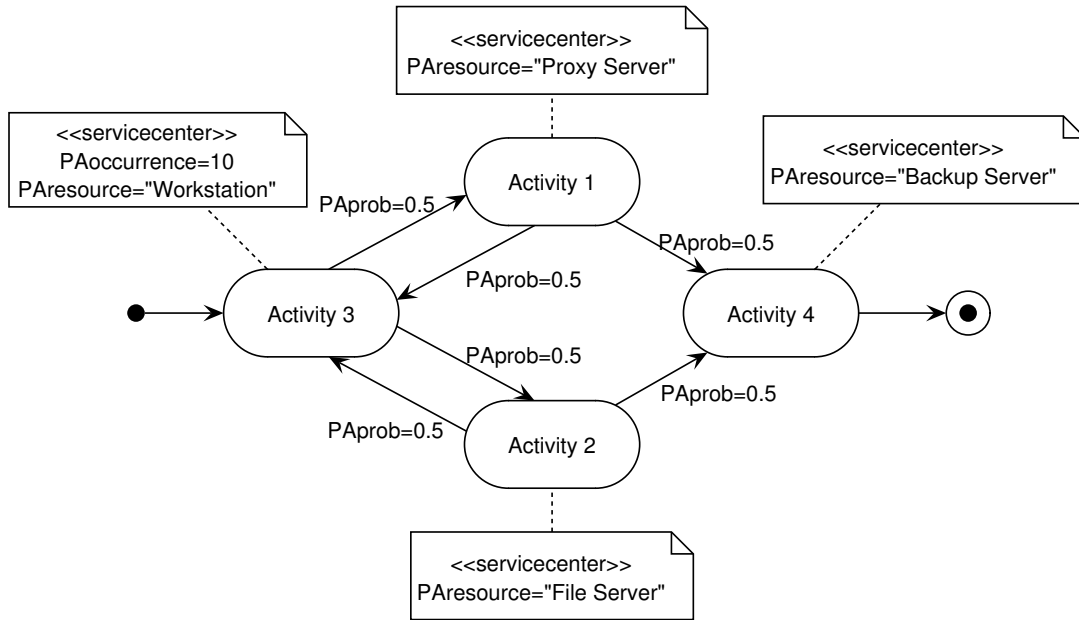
<<servicecenter>>
PAresource="Proxy Server"

<<servicecenter>>
PAoccurrence=10
PAresource="Workstation"

<<servicecenter>>
PAresource="Backup Server"

Activity 1

PAprob=0.5

PAprob=0.5

PAprob=0.5

Activity 3

Activity 4

PAprob=0.5

PAprob=0.5

PAprob=0.5

Activity 2

<<servicecenter>>
PAresource="File Server"